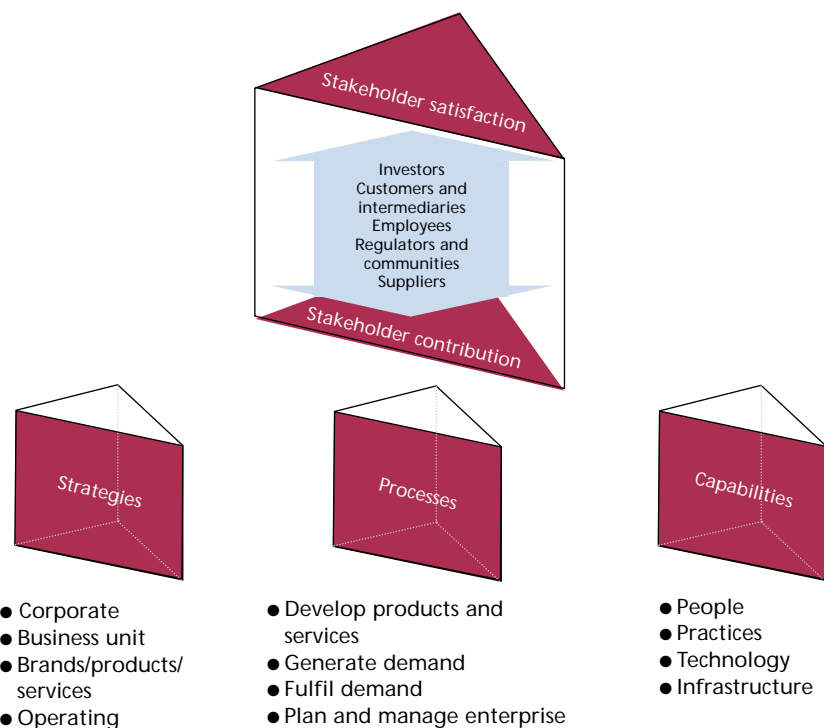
Stakeholder satisfaction

Investors
Customers and intermediaries
Employees
Regulators and communities
Suppliers

Stakeholder contribution

Strategies

Processes

Capabilities

● Corporate
● Business unit
● Brands/products/ services
● Operating

● Develop products and services
● Generate demand
● Fulfil demand
● Plan and manage enterprise

● People
● Practices
● Technology
● Infrastructure